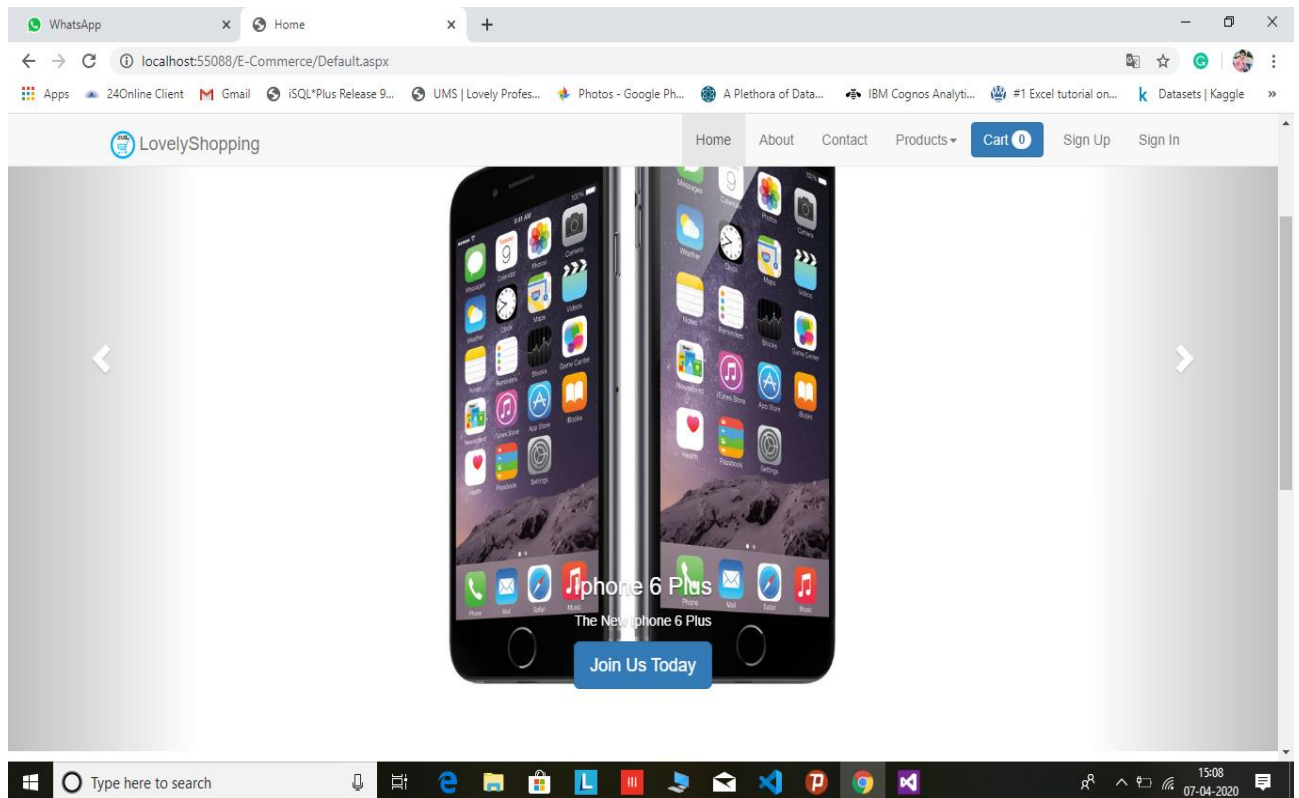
WhatsApp × Home × +

localhost:55088/E-Commerce/Default.aspx

Apps 24Online Client Gmail iSQL*Plus Release 9... UMS | Lovely Profes... Photos - Google Ph... A Plethora of Data... IBM Cognos Analyti... #1 Excel tutorial on... Datasets | Kaggle »

LovelyShopping

Home About Contact Products Cart 0 Sign Up Sign In

Iphone 6 Plus

The New Iphone 6 Plus

Join Us Today

Type here to search

15:08
07-04-2020